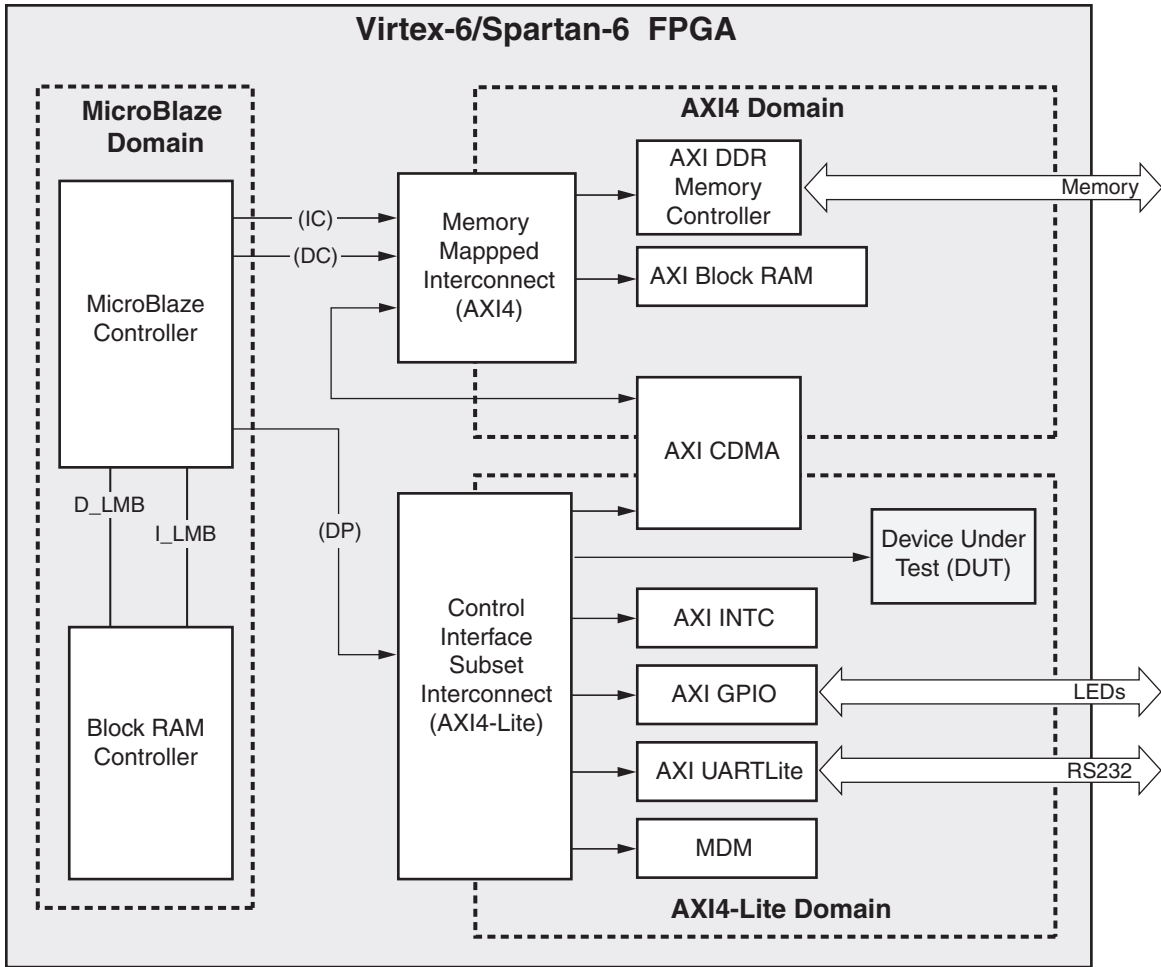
Virtex-6/Spartan-6 FPGA

MicroBlaze Domain

MicroBlaze Controller

D_LMB

I_LMB

Block RAM Controller

(IC)

(DC)

(DP)

AXI4 Domain

Memory Mappped Interconnect (AXI4)

AXI DDR Memory Controller

Memory

AXI Block RAM

AXI CDMA

Control Interface Subset Interconnect (AXI4-Lite)

Device Under Test (DUT)

AXI INTC

AXI GPIO

LEDs

AXI UARTLite

RS232

MDM

AXI4-Lite Domain